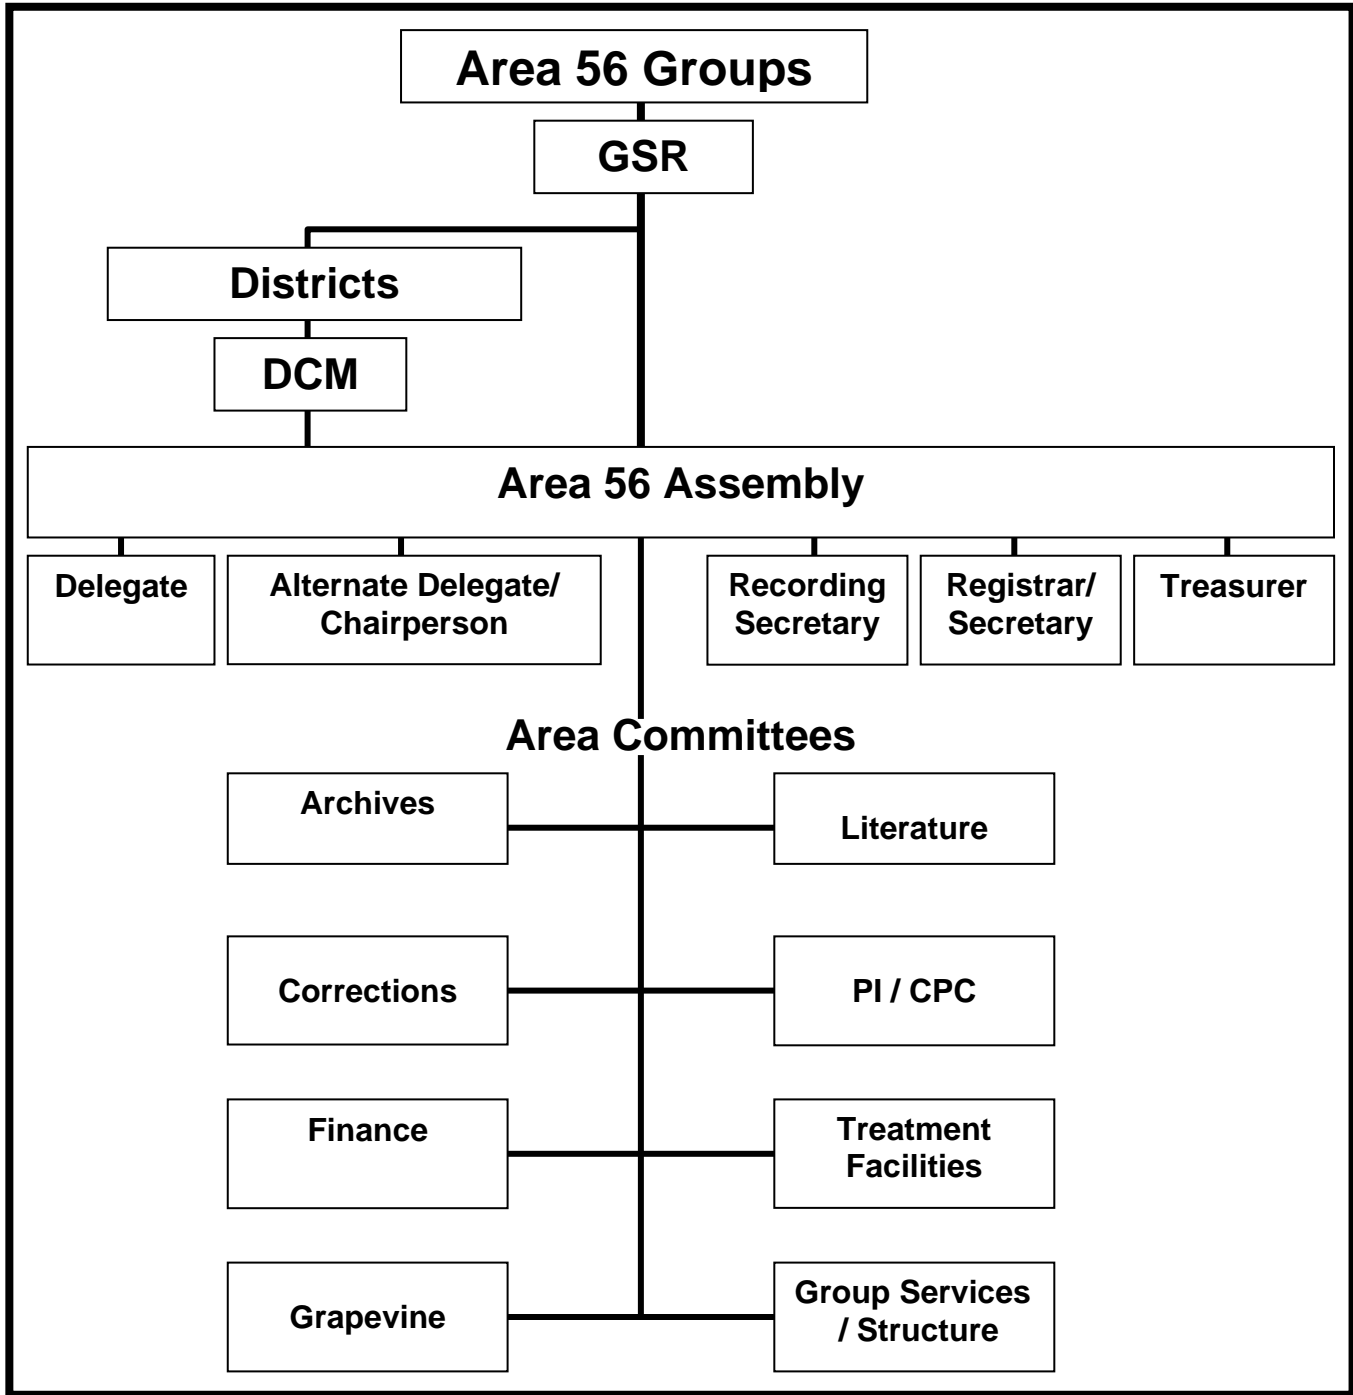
Area 56 Groups

GSR

Districts

DCM

Area 56 Assembly

Delegate

Alternate Delegate/ Chairperson

Recording Secretary

Registrar/ Secretary

Treasurer

Area Committees

Archives

Literature

Corrections

PI / CPC

Finance

Treatment Facilities

Grapevine

Group Services / Structure